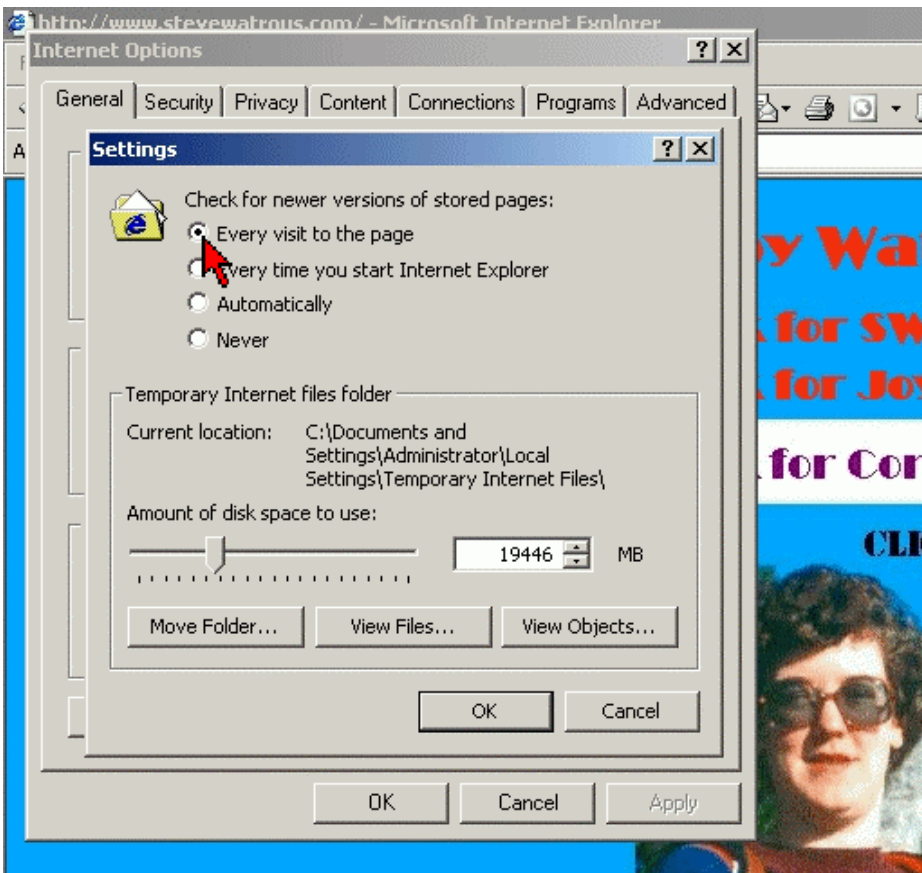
http://www.stevewatrous.com/ - Microsoft Internet Explorer

Internet Options

General | Security | Privacy | Content | Connections | Programs | Advanced

Settings

Check for newer versions of stored pages:

Every visit to the page

Every time you start Internet Explorer

Automatically

Never

Temporary Internet files folder

Current location: C:\Documents and Settings\Administrator\Local Settings\Temporary Internet Files\

Amount of disk space to use:

19446 MB

Move Folder... | View Files... | View Objects...

OK | Cancel

OK | Cancel | Apply

oy Wa

for SW

for Jo

for Co

CL